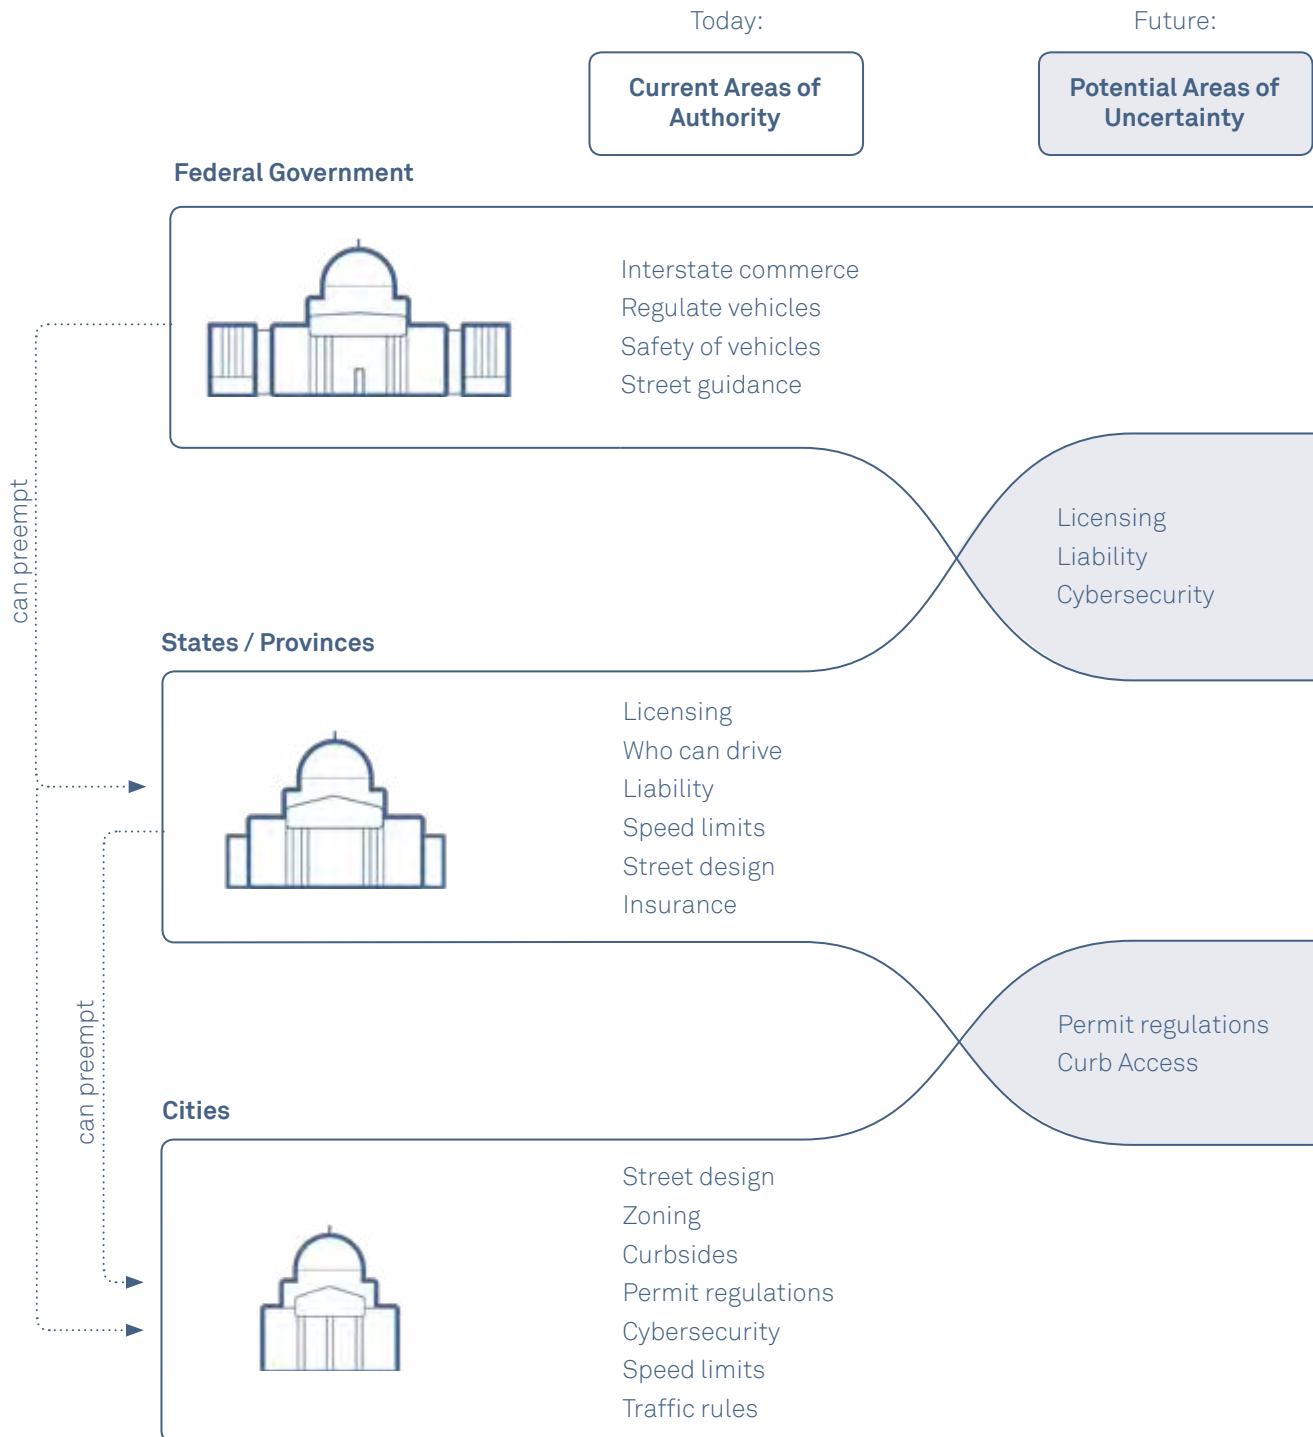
Today:

Current Areas of Authority

Future:

Potential Areas of Uncertainty

Federal Government

Interstate commerce
Regulate vehicles
Safety of vehicles
Street guidance

can preempt

Licensing
Liability
Cybersecurity

States / Provinces

Licensing
Who can drive
Liability
Speed limits
Street design
Insurance

can preempt

Permit regulations
Curb Access

Cities

Street design
Zoning
Curbsides
Permit regulations
Cybersecurity
Speed limits
Traffic rules